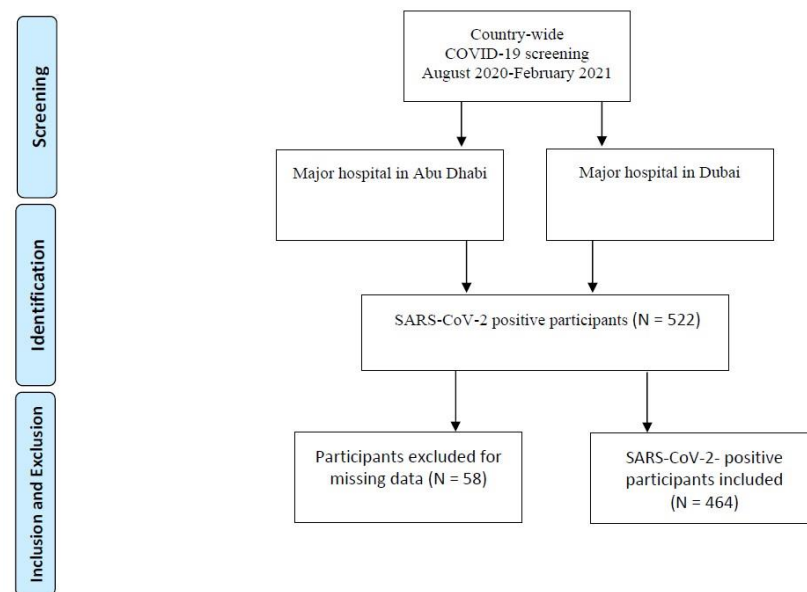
Screening

Identification

Inclusion and Exclusion

Country-wide COVID-19 screening August 2020-February 2021

Major hospital in Abu Dhabi

Major hospital in Dubai

SARS-CoV-2 positive participants (N = 522)

Participants excluded for missing data (N = 58)

SARS-CoV-2- positive participants included (N = 464)